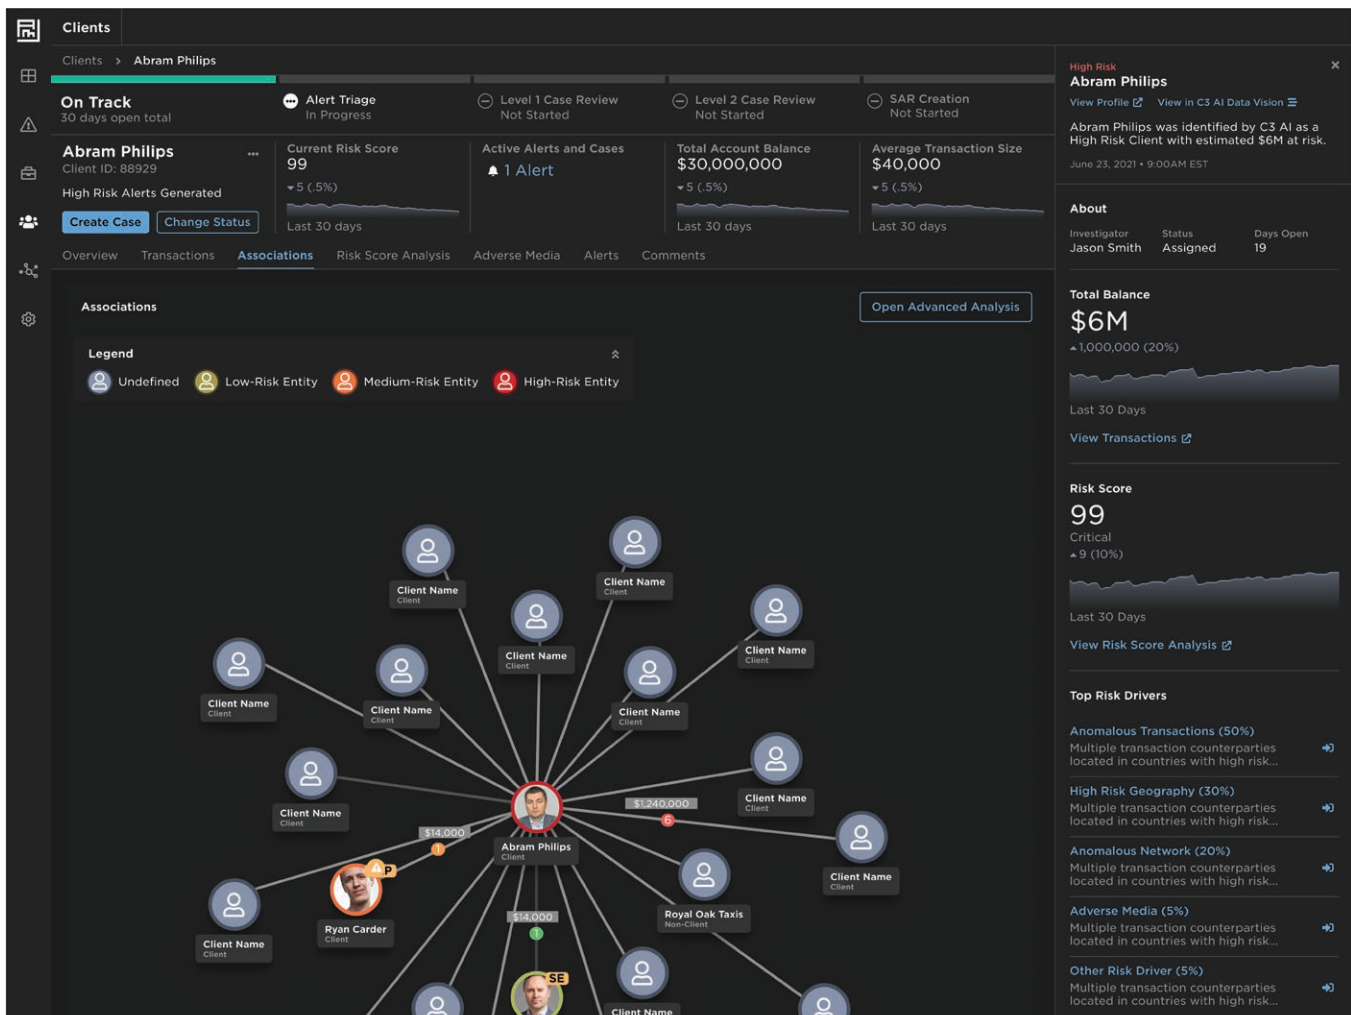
Clients

Clients > Abram Philips

On Track
30 days open total

Alert Triage
In Progress

Level 1 Case Review
Not Started

Level 2 Case Review
Not Started

SAR Creation
Not Started

Abram Philips
Client ID: 88929
High Risk Alerts Generated

Create Case  Change Status

Current Risk Score
99
▾5 (.5%)
Last 30 days

Active Alerts and Cases
1 Alert

Total Account Balance
$30,000,000
▾5 (.5%)
Last 30 days

Average Transaction Size
$40,000
▾5 (.5%)
Last 30 days

Overview  Transactions  Associations  Risk Score Analysis  Adverse Media  Alerts  Comments

Associations

Open Advanced Analysis

Legend
Undefined  Low-Risk Entity  Medium-Risk Entity  High-Risk Entity

Client Name
Client

Client Name
Client

Client Name
Client

Client Name
Client

Client Name
Client

Client Name
Client

Client Name
Client

Client Name
Client

Client Name
Client

Client Name
Client

Client Name
Client

$14,000

$1,240,000

Abram Philips
Client

Ryan Carder
Client

Royal Oak Taxis
Non-Client

$14,000

SE

Client Name

High Risk
Abram Philips
View Profile  View in C3 AI Data Vision

Abram Philips was identified by C3 AI as a High Risk Client with estimated $6M at risk.
June 23, 2021 • 9:00AM EST

About
Investigator
Jason Smith
Status
Assigned
Days Open
19

Total Balance
$6M
▴1,000,000 (20%)
Last 30 Days
View Transactions

Risk Score
99
Critical
▴9 (10%)
Last 30 Days
View Risk Score Analysis

Top Risk Drivers

Anomalous Transactions (50%)
Multiple transaction counterparties located in countries with high risk...

High Risk Geography (30%)
Multiple transaction counterparties located in countries with high risk...

Anomalous Network (20%)
Multiple transaction counterparties located in countries with high risk...

Adverse Media (5%)
Multiple transaction counterparties located in countries with high risk...

Other Risk Driver (5%)
Multiple transaction counterparties located in countries with high risk...